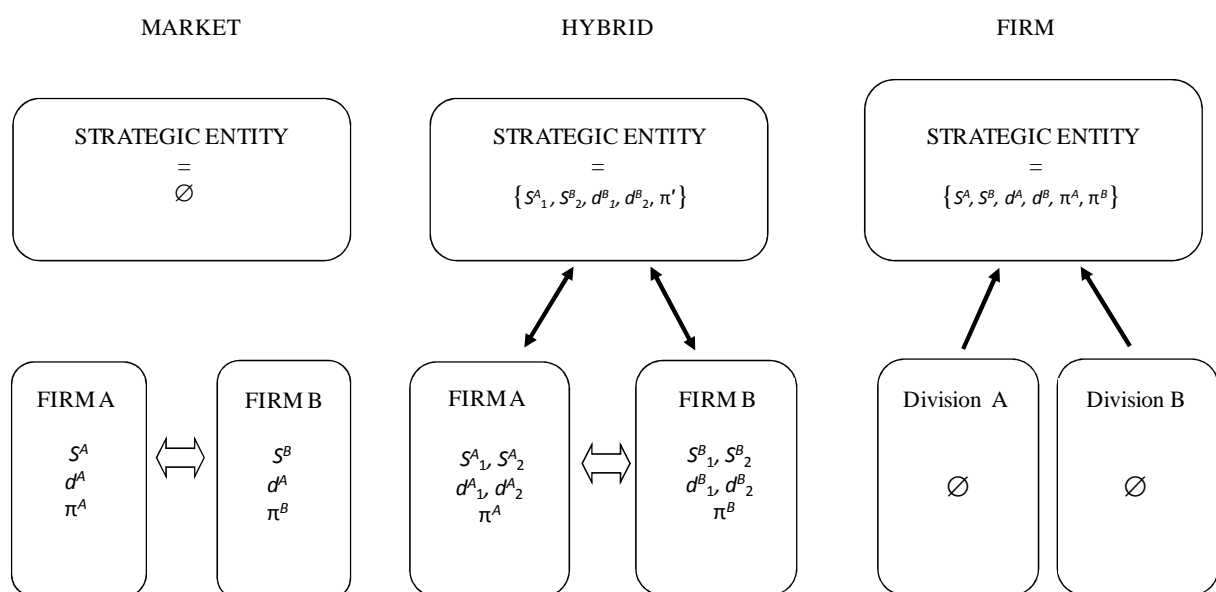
MARKET

HYBRID

FIRM

STRATEGIC ENTITY
=
$\varnothing$

STRATEGIC ENTITY
=
$\{S^A{}_1, S^B{}_2, d^B{}_1, d^B{}_2, \pi'\}$

STRATEGIC ENTITY
=
$\{S^A, S^B, d^A, d^B, \pi^A, \pi^B\}$

FIRM A
$S^A$
$d^A$
$\pi^A$

FIRM B
$S^B$
$d^A$
$\pi^B$

FIRM A
$S^A{}_1, S^A{}_2$
$d^A{}_1, d^A{}_2$
$\pi^A$

FIRM B
$S^B{}_1, S^B{}_2$
$d^B{}_1, d^B{}_2$
$\pi^B$

Division A
$\varnothing$

Division B
$\varnothing$